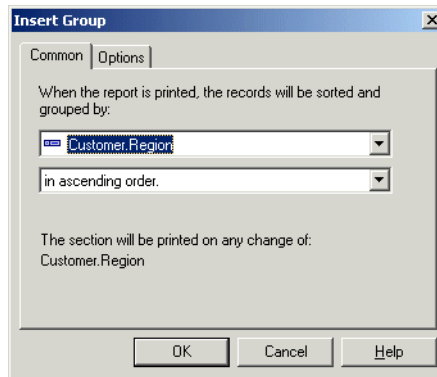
Insert Group

Common | Options

When the report is printed, the records will be sorted and grouped by:

Customer.Region

in ascending order.

The section will be printed on any change of:
Customer.Region

OK | Cancel | Help